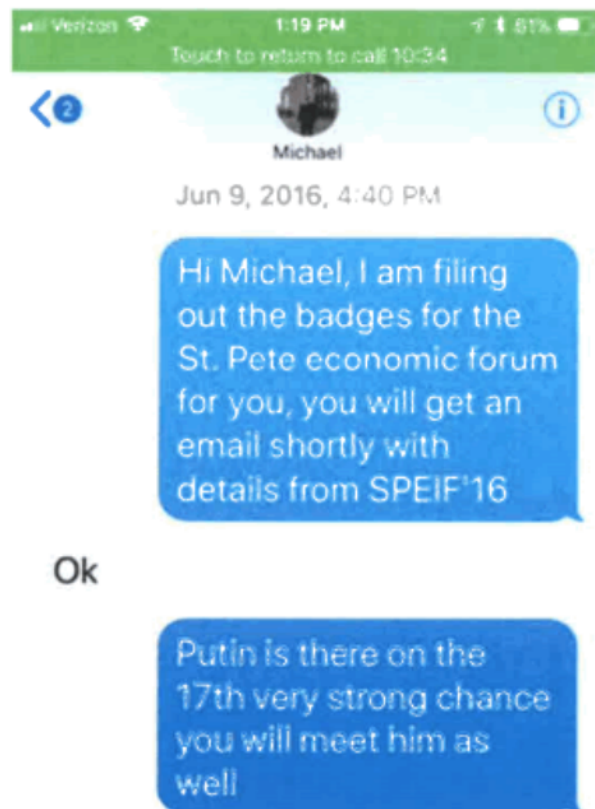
Verizon
1:19 PM
81%
Touch to return to call 10:34

2
Michael
Jun 9, 2016, 4:40 PM

Hi Michael, I am filing out the badges for the St. Pete economic forum for you, you will get an email shortly with details from SPEIF'16

Ok

Putin is there on the 17th very strong chance you will meet him as well